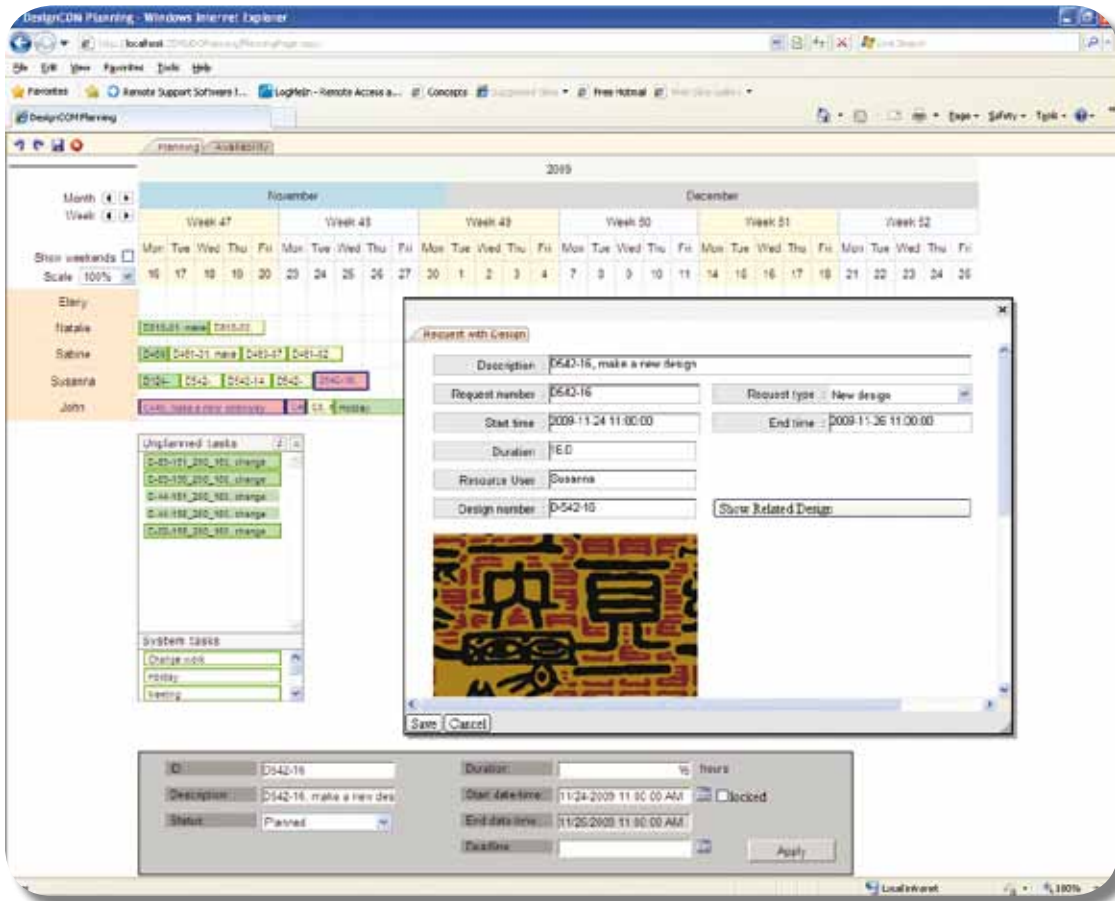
DesignCON Planning - Windows Internet Explorer

http://localhost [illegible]

File Edit View Favorites Tools Help

Favorites | Remote Support Software f... | LogMeIn - Remote Access a... | Concepts | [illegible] | Free Hotmail | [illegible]

DesignCOM Planning

Page • Safety • Tools •

Planning | Availability

2009

| | November | | | | | | | | | | December | | | | | | | | | | | | | | |
|---|---|---|---|---|---|---|---|---|---|---|---|---|---|---|---|---|---|---|---|---|---|---|---|---|---|
| | Week 47 | | | | | Week 48 | | | | | Week 49 | | | | | Week 50 | | | | | Week 51 | | | | | Week 52 |
| | Mon | Tue | Wed | Thu | Fri | Mon | Tue | Wed | Thu | Fri | Mon | Tue | Wed | Thu | Fri | Mon | Tue | Wed | Thu | Fri | Mon | Tue | Wed | Thu | Fri | Mon Tue Wed Thu Fri |
| | 16 | 17 | 18 | 19 | 20 | 23 | 24 | 25 | 26 | 27 | 30 | 1 | 2 | 3 | 4 | 7 | 8 | 9 | 10 | 11 | 14 | 15 | 16 | 17 | 18 | 21 22 23 24 25 |

Month
Week
Show weekends
Scale 100%

Elery
Natalie
Sabine
Susanna
John

D515-01 make | D515-02
D490 | D481-21 make | D493-07 | D481-02
D124- | D542- | D542-14 | D542- | D542-16
C480, make a new embroidery | C4 | 11 | Holiday

Unplanned tasks
D-85-151_200_160, change
D-85-150_200_160, change
D-44-151_200_160, change
D-44-150_200_160, change
D-05-150_200_160, change

System tasks
Change work
Holiday
Meeting

Request with Design

Description : D542-16, make a new design
Request number : D542-16
Request type : New design
Start time : 2009-11-24 11:00:00
End time : 2009-11-26 11:00:00
Duration : 16.0
Resource User : Susanna
Design number : D-542-16
Show Related Design

Save | Cancel

ID : D542-16
Description : D542-16, make a new des
Status : Planned
Duration : 16 hours
Start date-time : 11/24/2009 11:00:00 AM | locked
End date-time : 11/26/2009 11:00:00 AM
Deadline :
Apply

Local intranet | 100%